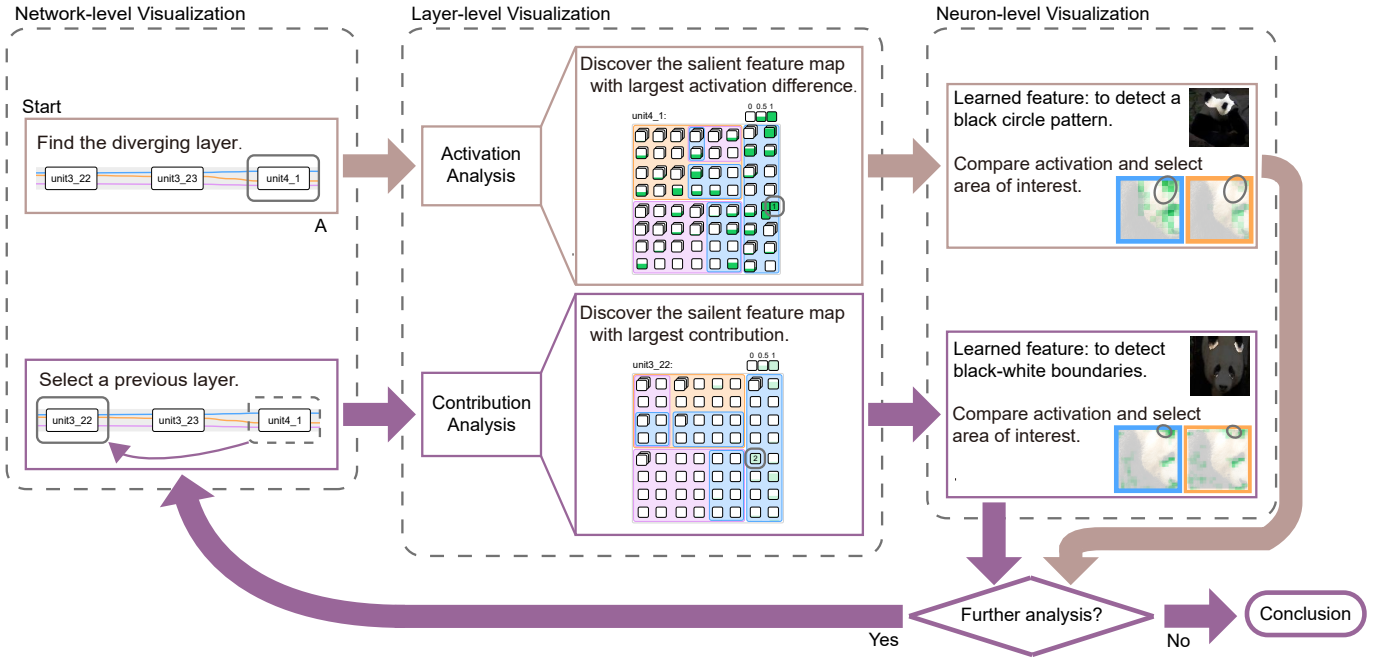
Network-level Visualization

Start

Find the diverging layer.

unit3_22
unit3_23
unit4_1

A

Select a previous layer.

unit3_22
unit3_23
unit4_1

Layer-level Visualization

Activation Analysis

Discover the salient feature map with largest activation difference.

unit4_1:

0 0.5 1

Contribution Analysis

Discover the sailent feature map with largest contribution.

unit3_22:

0 0.5 1

Neuron-level Visualization

Learned feature: to detect a black circle pattern.

Compare activation and select area of interest.

Learned feature: to detect black-white boundaries.

Compare activation and select area of interest.

Further analysis?

Yes

No

Conclusion